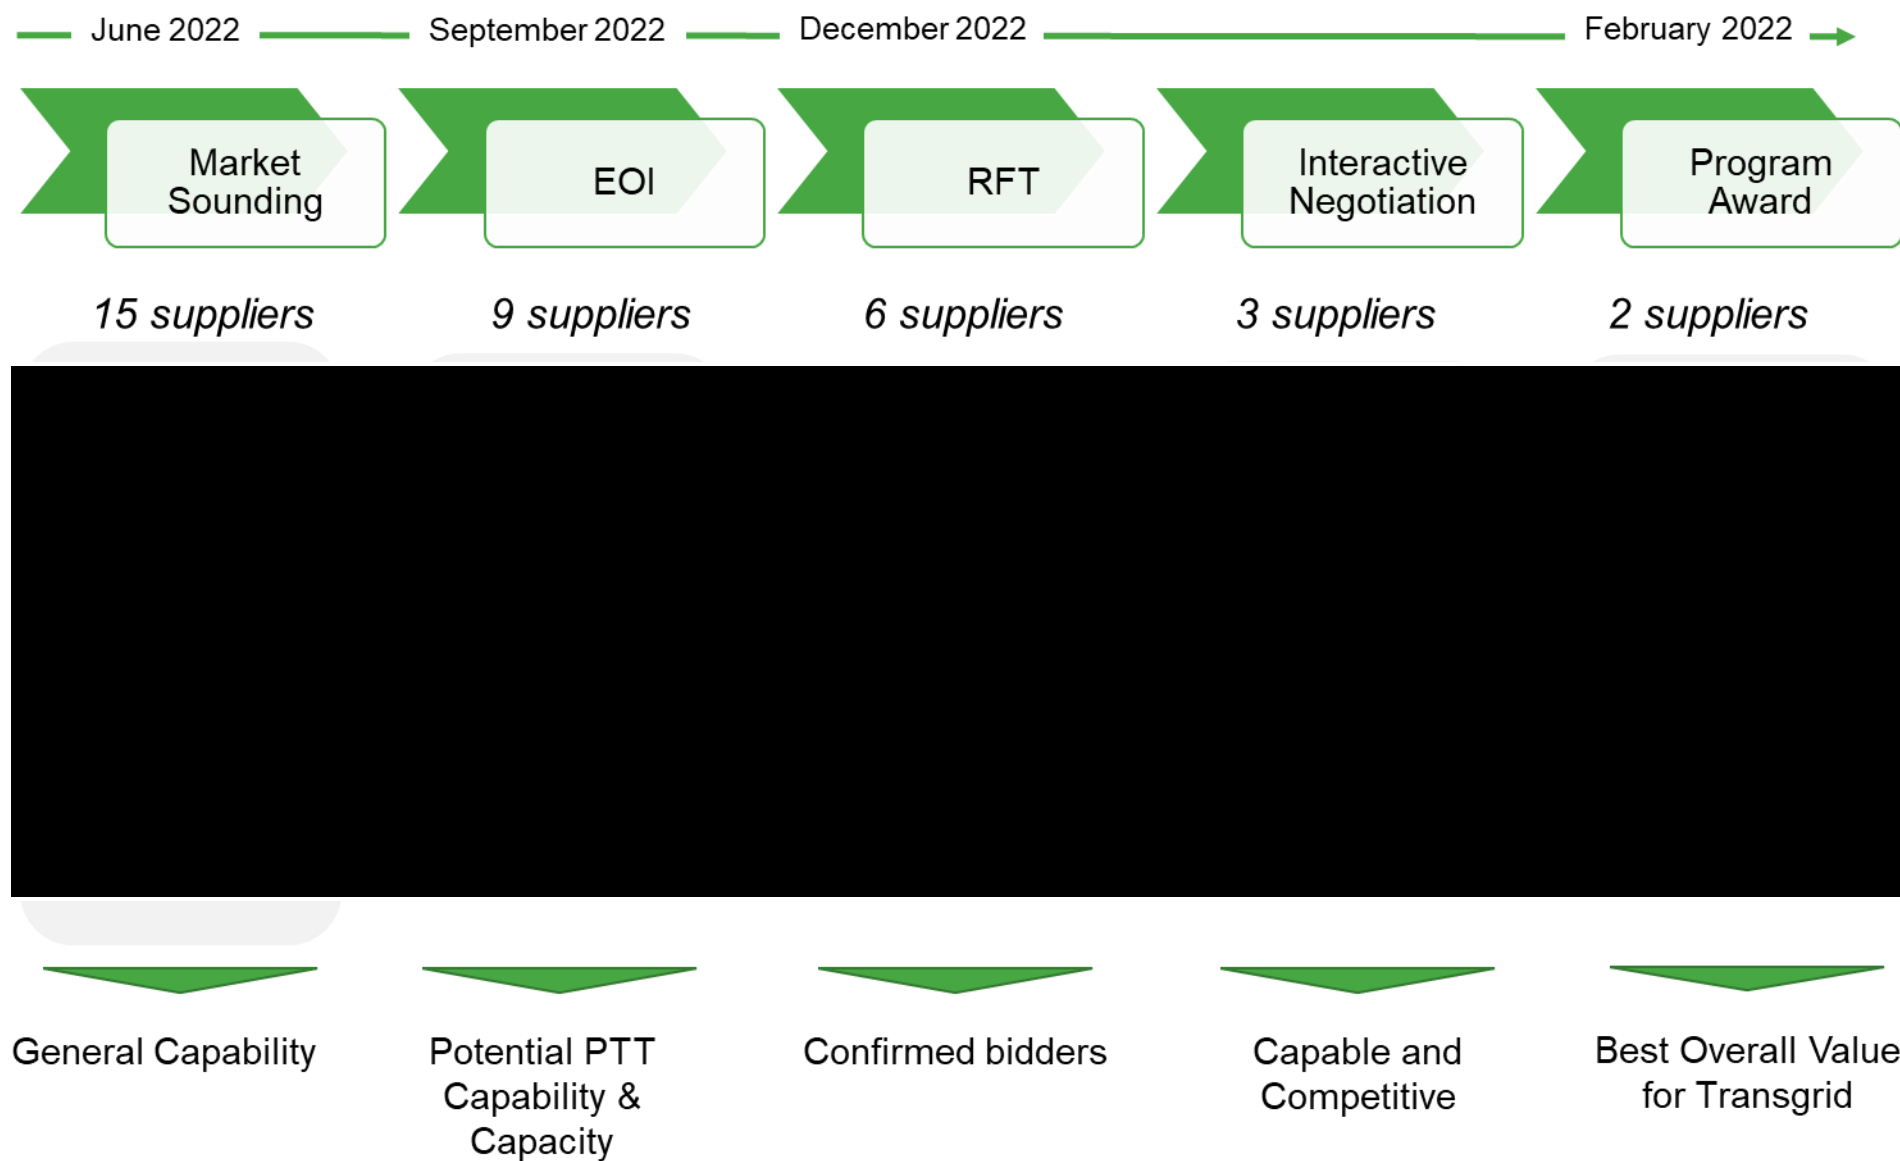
June 2022 September 2022 December 2022 February 2022

Market Sounding

EOI

RFT

Interactive Negotiation

Program Award

15 suppliers

9 suppliers

6 suppliers

3 suppliers

2 suppliers

General Capability

Potential PTT Capability & Capacity

Confirmed bidders

Capable and Competitive

Best Overall Value for Transgrid